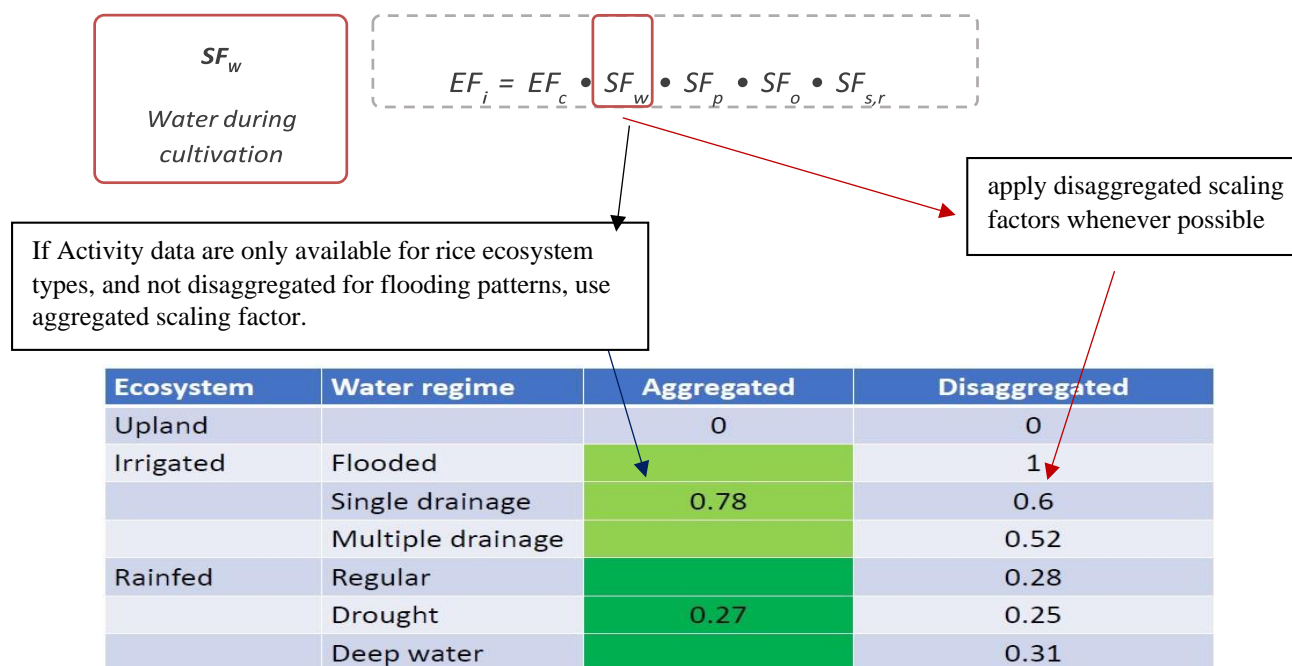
$SF_w$

Water during cultivation

$EF_i = EF_c \bullet SF_w \bullet SF_p \bullet SF_o \bullet SF_{s,r}$

apply disaggregated scaling factors whenever possible

If Activity data are only available for rice ecosystem types, and not disaggregated for flooding patterns, use aggregated scaling factor.

| Ecosystem | Water regime | Aggregated | Disaggregated |
|---|---|---|---|
| Upland | | 0 | 0 |
| Irrigated | Flooded | | 1 |
| | Single drainage | 0.78 | 0.6 |
| | Multiple drainage | | 0.52 |
| Rainfed | Regular | | 0.28 |
| | Drought | 0.27 | 0.25 |
| | Deep water | | 0.31 |